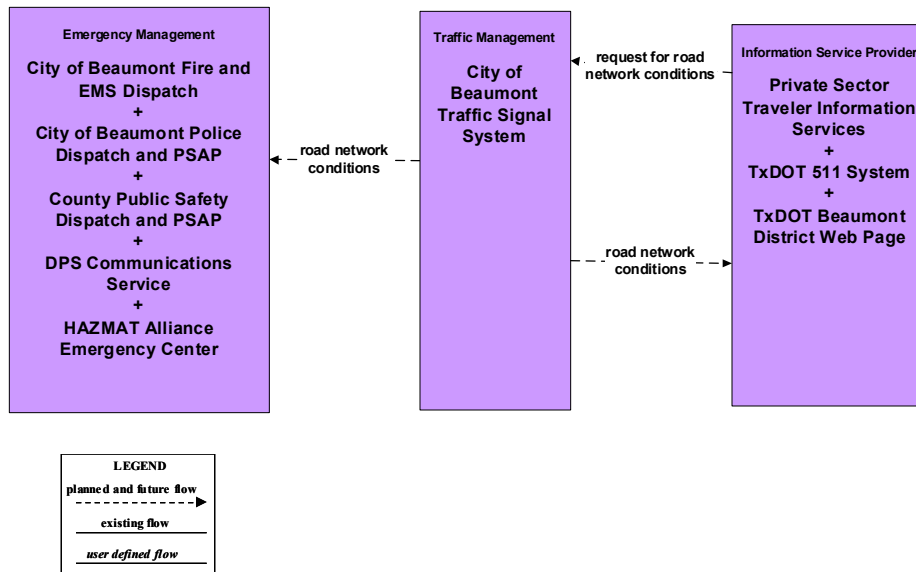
Emergency Management

City of Beaumont Fire and EMS Dispatch
+
City of Beaumont Police Dispatch and PSAP
+
County Public Safety Dispatch and PSAP
+
DPS Communications Service
+
HAZMAT Alliance Emergency Center

road network conditions

Traffic Management

City of Beaumont Traffic Signal System

request for road network conditions

road network conditions

Information Service Provider

Private Sector Traveler Information Services
+
TxDOT 511 System
+
TxDOT Beaumont District Web Page

LEGEND
planned and future flow
existing flow
user defined flow